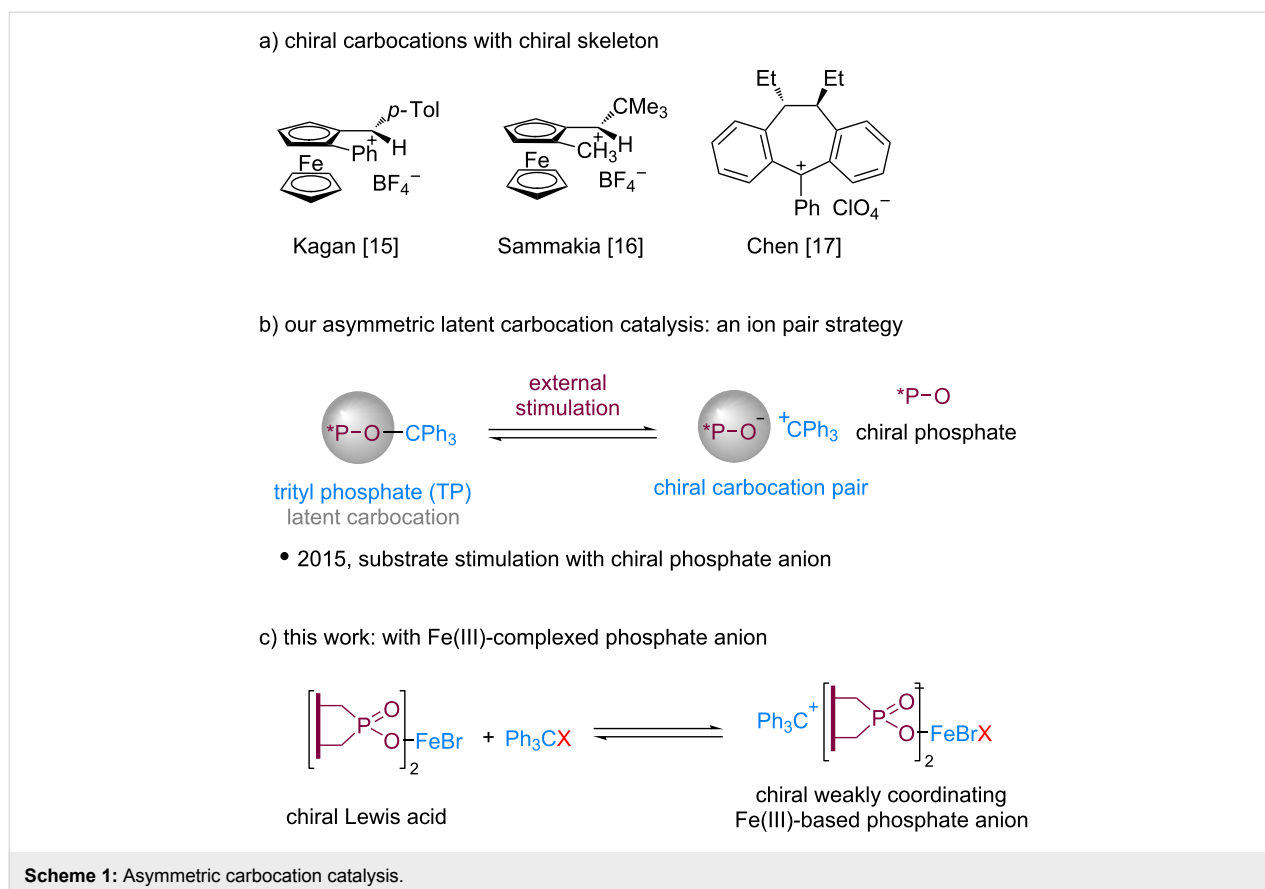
a) chiral carbocations with chiral skeleton

p-Tol

Ph H

Fe

$BF_4^-$

Kagan [15]

$CMe_3$

$CH_3$ H

Fe

$BF_4^-$

Sammakia [16]

Et Et

+

Ph $ClO_4^-$

Chen [17]

b) our asymmetric latent carbocation catalysis: an ion pair strategy

external stimulation

*P–O–$CPh_3$

*P–$O^-$ $^+CPh_3$

*P–O chiral phosphate

trityl phosphate (TP)
latent carbocation

chiral carbocation pair

• 2015, substrate stimulation with chiral phosphate anion

c) this work: with Fe(III)-complexed phosphate anion

P=O O–FeBr 2

+ $Ph_3CX$

$Ph_3C^+$ P=O O–FeBrX 2

chiral Lewis acid

chiral weakly coordinating Fe(III)-based phosphate anion

Scheme 1: Asymmetric carbocation catalysis.